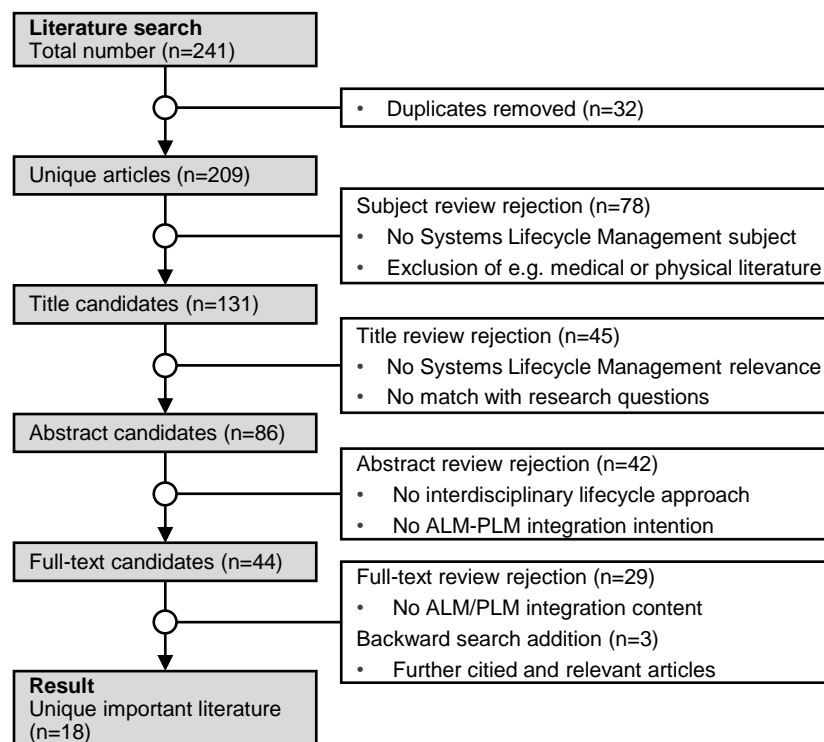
**Literature search**
Total number (n=241)

• Duplicates removed (n=32)

Unique articles (n=209)

Subject review rejection (n=78)
• No Systems Lifecycle Management subject
• Exclusion of e.g. medical or physical literature

Title candidates (n=131)

Title review rejection (n=45)
• No Systems Lifecycle Management relevance
• No match with research questions

Abstract candidates (n=86)

Abstract review rejection (n=42)
• No interdisciplinary lifecycle approach
• No ALM-PLM integration intention

Full-text candidates (n=44)

Full-text review rejection (n=29)
• No ALM/PLM integration content
Backward search addition (n=3)
• Further citied and relevant articles

**Result**
Unique important literature (n=18)